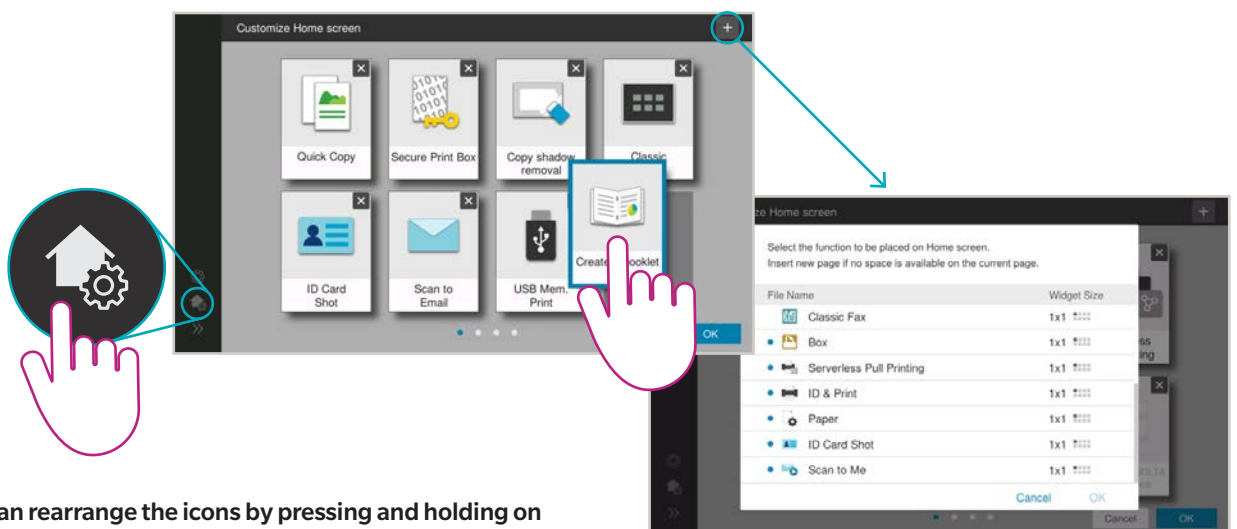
Customize Home screen

Quick Copy

Secure Print Box

Copy shadow removal

Classic

ID Card Shot

Scan to Email

USB Mem. Print

Create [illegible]ooklet

OK

ze Home screen

Select the function to be placed on Home screen.
Insert new page if no space is available on the current page.

| File Name | Widget Size |
|---|---|
| Classic Fax | 1x1 |
| Box | 1x1 |
| Serverless Pull Printing | 1x1 |
| ID & Print | 1x1 |
| Paper | 1x1 |
| ID Card Shot | 1x1 |
| Scan to Me | 1x1 |

Cancel OK

Cancel OK

an rearrange the icons by pressing and holding on